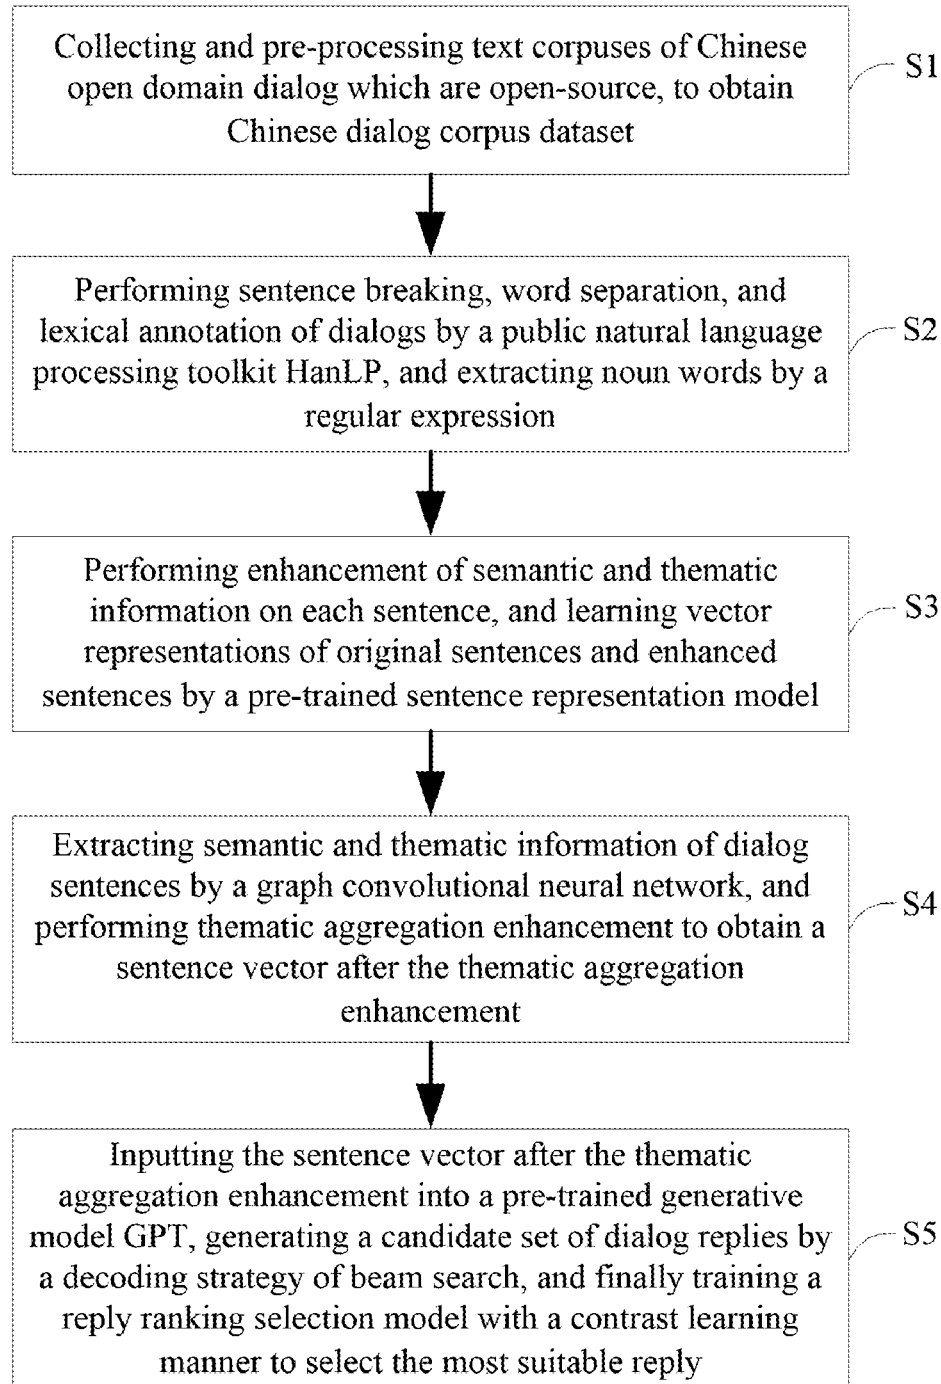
Collecting and pre-processing text corpuses of Chinese open domain dialog which are open-source, to obtain Chinese dialog corpus dataset

S1

Performing sentence breaking, word separation, and lexical annotation of dialogs by a public natural language processing toolkit HanLP, and extracting noun words by a regular expression

S2

Performing enhancement of semantic and thematic information on each sentence, and learning vector representations of original sentences and enhanced sentences by a pre-trained sentence representation model

S3

Extracting semantic and thematic information of dialog sentences by a graph convolutional neural network, and performing thematic aggregation enhancement to obtain a sentence vector after the thematic aggregation enhancement

S4

Inputting the sentence vector after the thematic aggregation enhancement into a pre-trained generative model GPT, generating a candidate set of dialog replies by a decoding strategy of beam search, and finally training a reply ranking selection model with a contrast learning manner to select the most suitable reply

S5